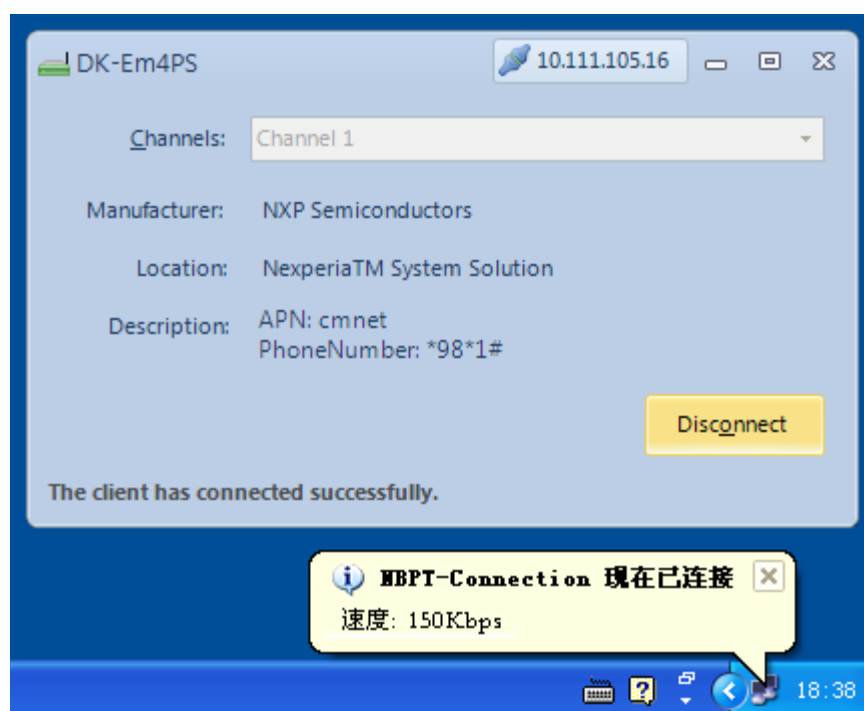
DK-Em4PS

10.111.105.16

Channels: Channel 1

Manufacturer: NXP Semiconductors

Location: NexperiaTM System Solution

Description: APN: cmnet
PhoneNumber: *98*1#

Disconnect

The client has connected successfully.

MBPT-Connection 现在已连接
速度: 150Kbps

18:38